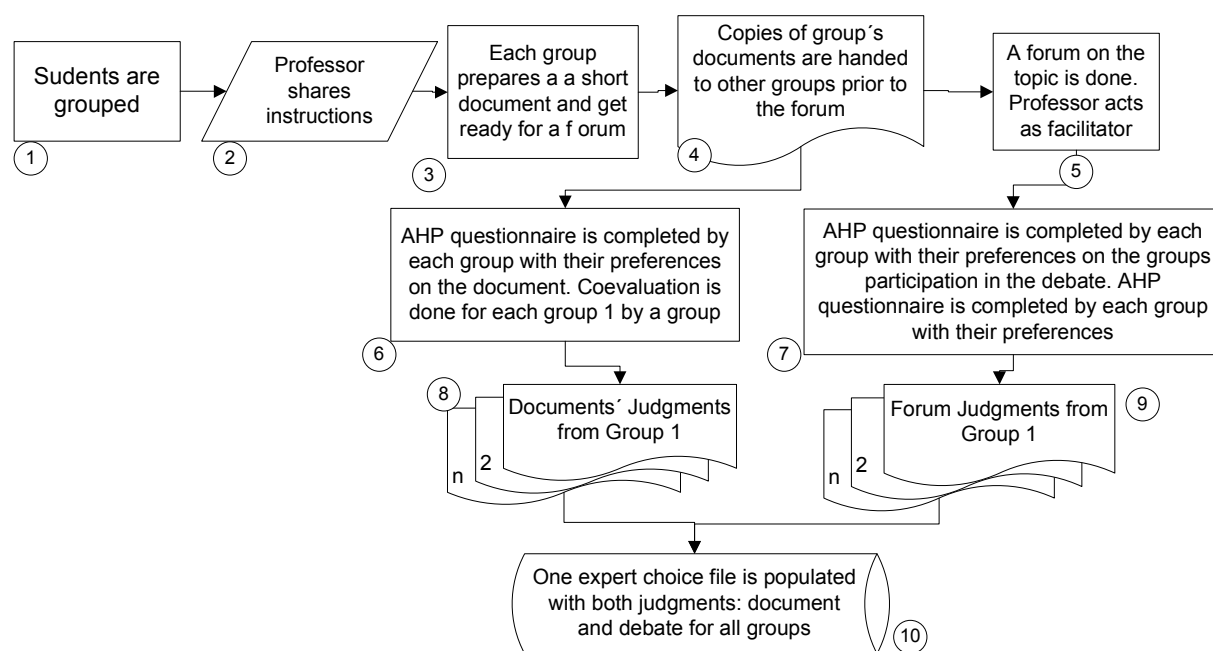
Sudents are grouped

1

Professor shares instructions

2

Each group prepares a a short document and get ready for a f orum

3

Copies of group´s documents are handed to other groups prior to the forum

4

A forum on the topic is done. Professor acts as facilitator

5

AHP questionnaire is completed by each group with their preferences on the document. Coevaluation is done for each group 1 by a group

6

AHP questionnaire is completed by each group with their preferences on the groups participation in the debate. AHP questionnaire is completed by each group with their preferences

7

8

Documents´ Judgments from Group 1

2

n

Forum Judgments from Group 1

9

2

n

One expert choice file is populated with both judgments: document and debate for all groups

10